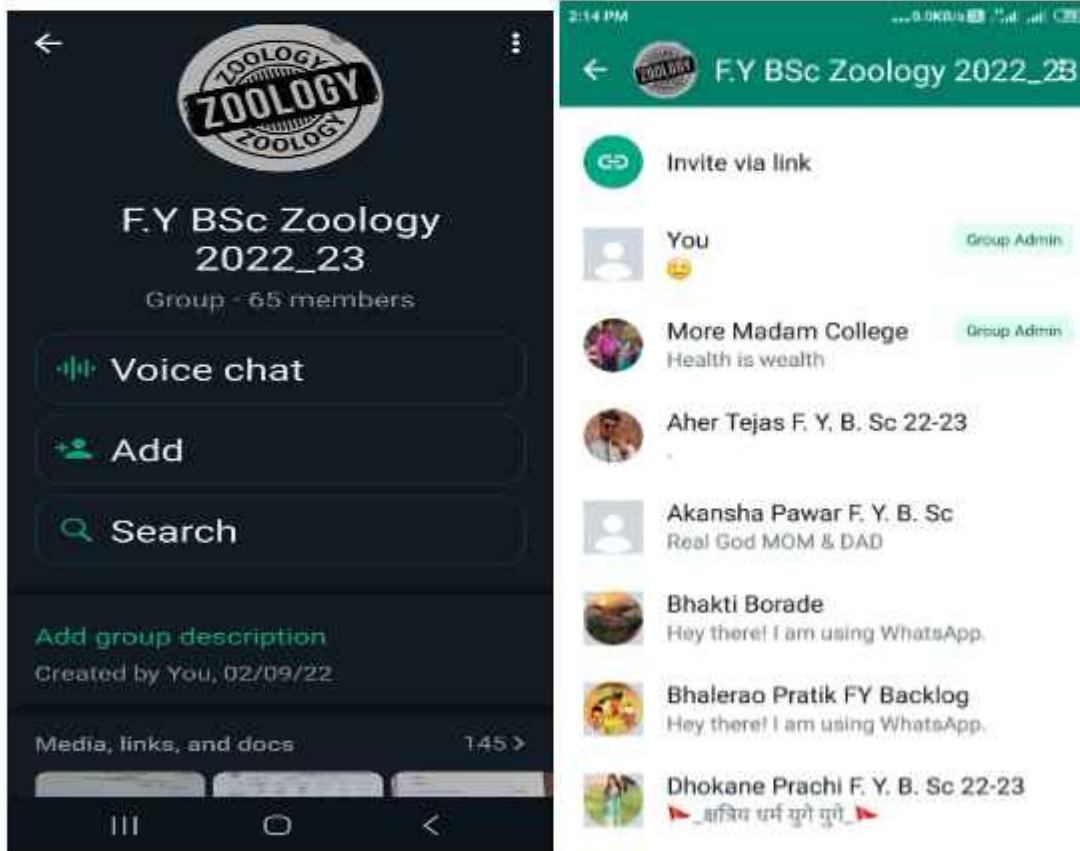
ZOOLOGY
ZOOLOGY
ZOOLOGY

F.Y BSc Zoology 2022_23
Group · 65 members

Voice chat
Add
Search

Add group description
Created by You, 02/09/22

Media, links, and docs 145 >

2:14 PM
F.Y BSc Zoology 2022_23

Invite via link

You
Group Admin
😃

More Madam College
Group Admin
Health is wealth

Aher Tejas F. Y. B. Sc 22-23
.

Akansha Pawar F. Y. B. Sc
Real God MOM & DAD

Bhakti Borade
Hey there! I am using WhatsApp.

Bhalerao Pratik FY Backlog
Hey there! I am using WhatsApp.

Dhokane Prachi F. Y. B. Sc 22-23
_क्षत्रिय धर्म युगे युगे_